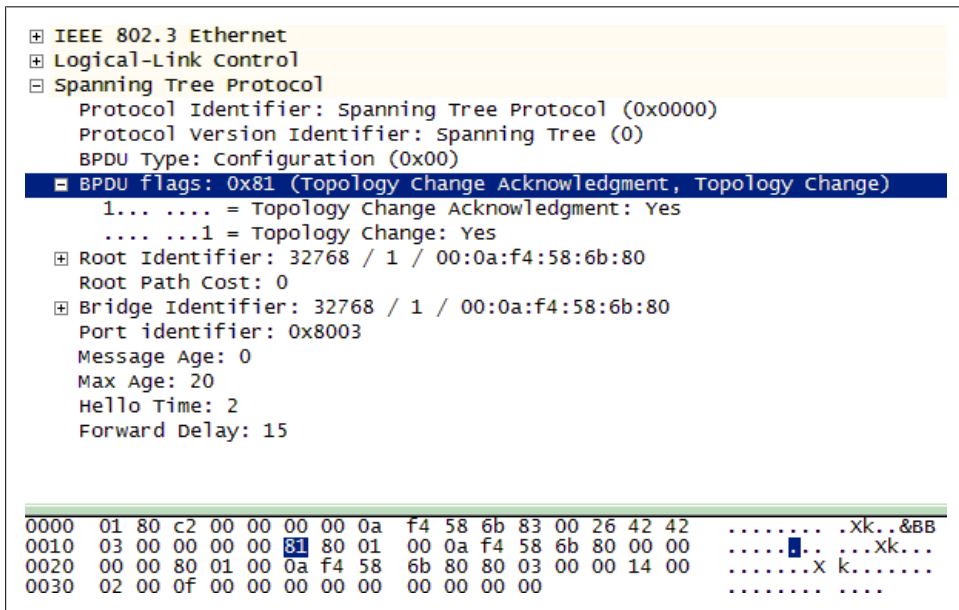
⊞ IEEE 802.3 Ethernet
⊞ Logical-Link Control
⊟ Spanning Tree Protocol
Protocol Identifier: Spanning Tree Protocol (0x0000)
Protocol Version Identifier: Spanning Tree (0)
BPDU Type: Configuration (0x00)
⊟ BPDU flags: 0x81 (Topology Change Acknowledgment, Topology Change)
1... .... = Topology Change Acknowledgment: Yes
.... ...1 = Topology Change: Yes
⊞ Root Identifier: 32768 / 1 / 00:0a:f4:58:6b:80
Root Path Cost: 0
⊞ Bridge Identifier: 32768 / 1 / 00:0a:f4:58:6b:80
Port identifier: 0x8003
Message Age: 0
Max Age: 20
Hello Time: 2
Forward Delay: 15

0000 01 80 c2 00 00 00 00 0a f4 58 6b 83 00 26 42 42 ........ .Xk..&BB
0010 03 00 00 00 00 81 80 01 00 0a f4 58 6b 80 00 00 ........ ...Xk...
0020 00 00 80 01 00 0a f4 58 6b 80 80 03 00 00 14 00 .......X k.......
0030 02 00 0f 00 00 00 00 00 00 00 00 00 ........ ....